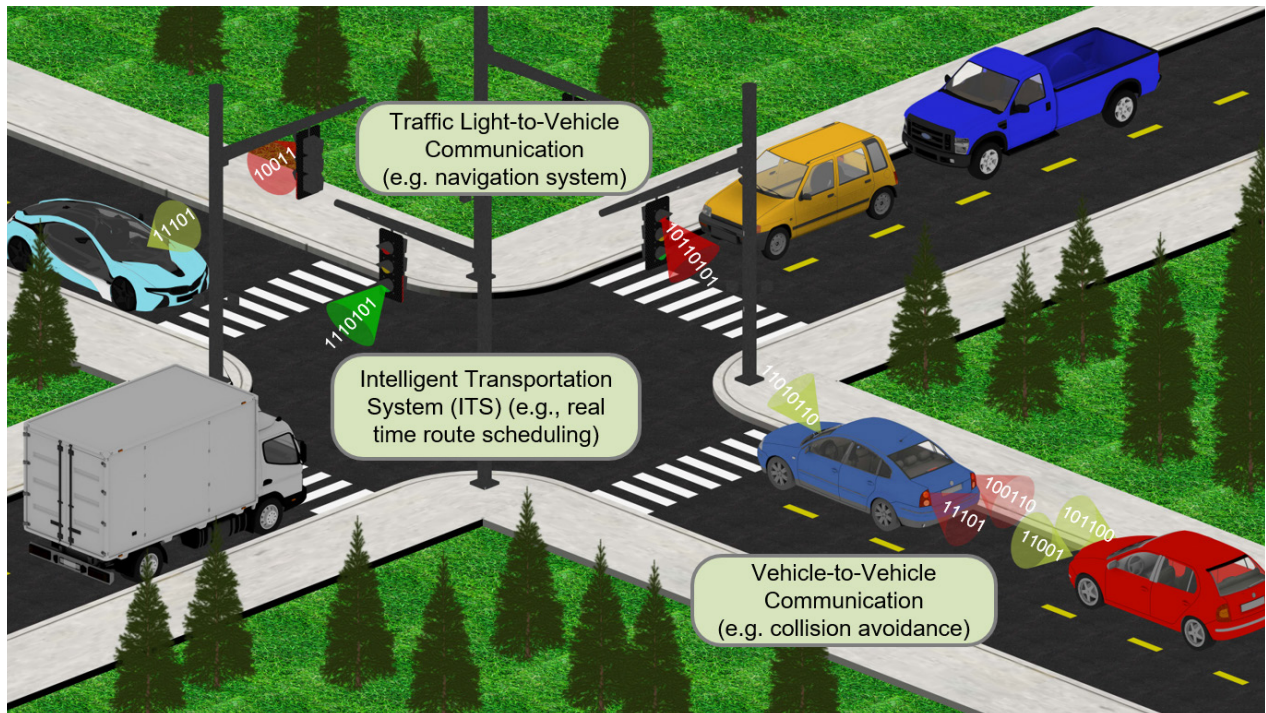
Traffic Light-to-Vehicle Communication (e.g. navigation system)

10011

11101

1110101

10110101

Intelligent Transportation System (ITS) (e.g., real time route scheduling)

11010110

100110

101100

11101

11001

Vehicle-to-Vehicle Communication (e.g. collision avoidance)